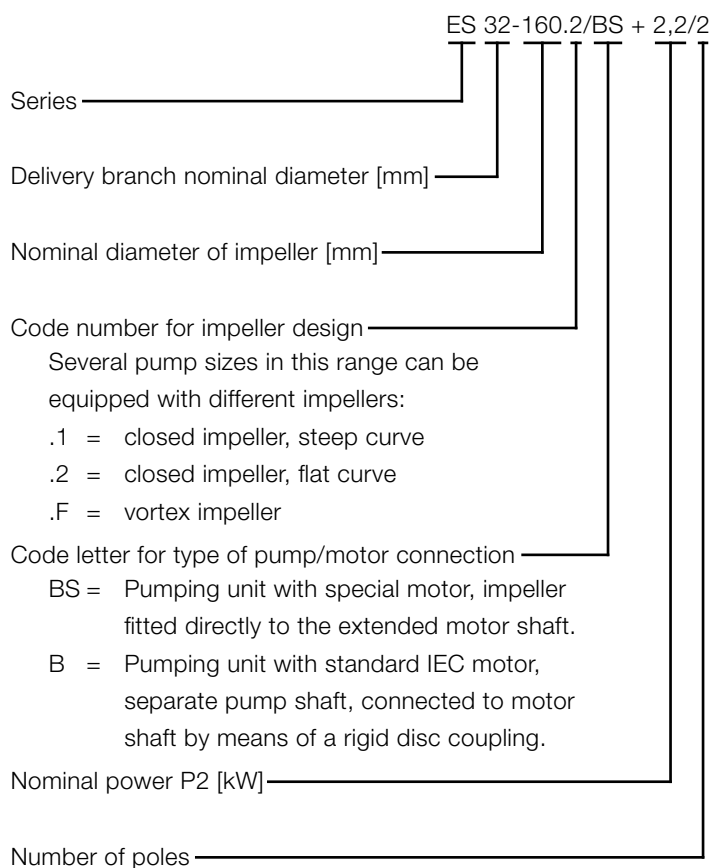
ES 32-160.2/BS + 2,2/2

Series

Delivery branch nominal diameter [mm]

Nominal diameter of impeller [mm]

Code number for impeller design
Several pump sizes in this range can be equipped with different impellers:
.1 = closed impeller, steep curve
.2 = closed impeller, flat curve
.F = vortex impeller

Code letter for type of pump/motor connection
BS = Pumping unit with special motor, impeller fitted directly to the extended motor shaft.
B = Pumping unit with standard IEC motor, separate pump shaft, connected to motor shaft by means of a rigid disc coupling.

Nominal power P2 [kW]

Number of poles